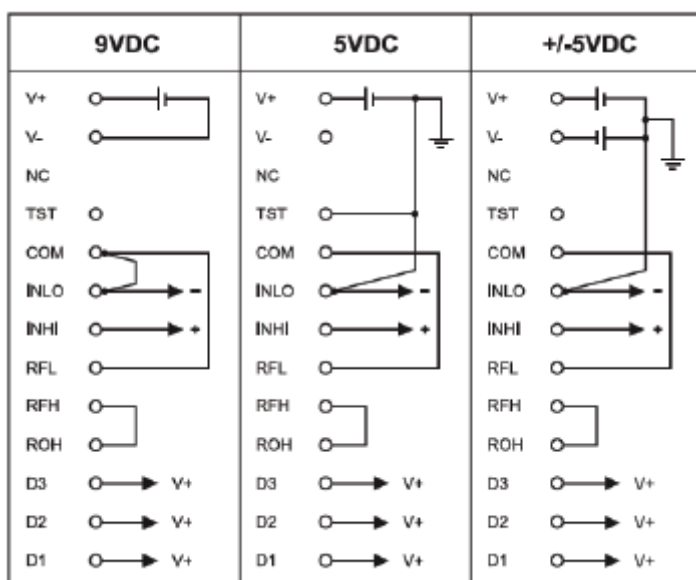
| 9VDC | 5VDC | +/-5VDC |
|---|---|---|
| V+ | V+ | V+ |
| V- | V- | V- |
| NC | NC | NC |
| TST | TST | TST |
| COM | COM | COM |
| INLO - | INLO - | INLO - |
| INHI + | INHI + | INHI + |
| RFL | RFL | RFL |
| RFH | RFH | RFH |
| ROH | ROH | ROH |
| D3 V+ | D3 V+ | D3 V+ |
| D2 V+ | D2 V+ | D2 V+ |
| D1 V+ | D1 V+ | D1 V+ |